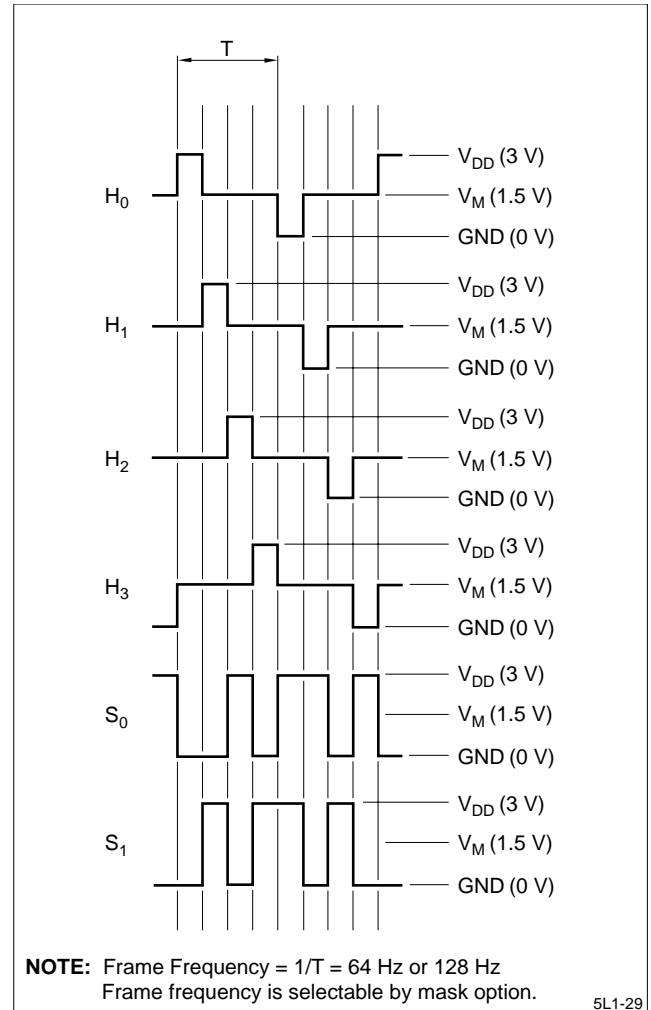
T

$H_0$
$V_{DD}$ (3 V)
$V_M$ (1.5 V)
GND (0 V)

$H_1$
$V_{DD}$ (3 V)
$V_M$ (1.5 V)
GND (0 V)

$H_2$
$V_{DD}$ (3 V)
$V_M$ (1.5 V)
GND (0 V)

$H_3$
$V_{DD}$ (3 V)
$V_M$ (1.5 V)
GND (0 V)

$S_0$
$V_{DD}$ (3 V)
$V_M$ (1.5 V)
GND (0 V)

$S_1$
$V_{DD}$ (3 V)
$V_M$ (1.5 V)
GND (0 V)

**NOTE:** Frame Frequency = 1/T = 64 Hz or 128 Hz
Frame frequency is selectable by mask option.

5L1-29